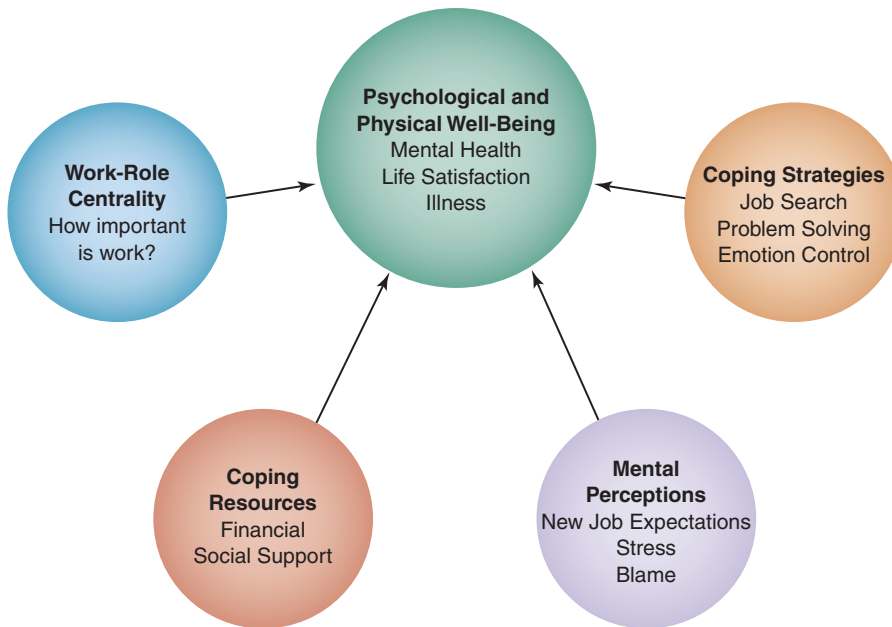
Psychological and Physical Well-Being
Mental Health
Life Satisfaction
Illness

Work-Role Centrality
How important is work?

Coping Strategies
Job Search
Problem Solving
Emotion Control

Coping Resources
Financial
Social Support

Mental Perceptions
New Job Expectations
Stress
Blame